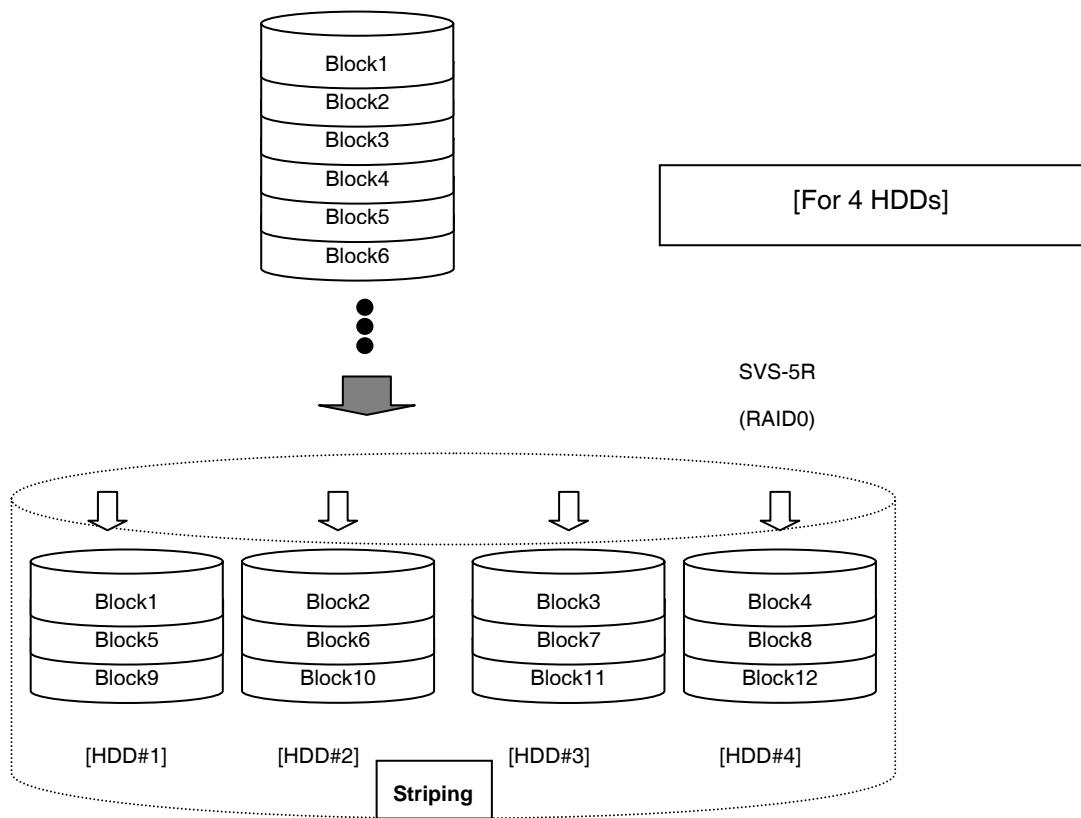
Block1
Block2
Block3
Block4
Block5
Block6

[For 4 HDDs]

SVS-5R

(RAID0)

Block1
Block5
Block9

Block2
Block6
Block10

Block3
Block7
Block11

Block4
Block8
Block12

[HDD#1]

[HDD#2]

[HDD#3]

[HDD#4]

Striping